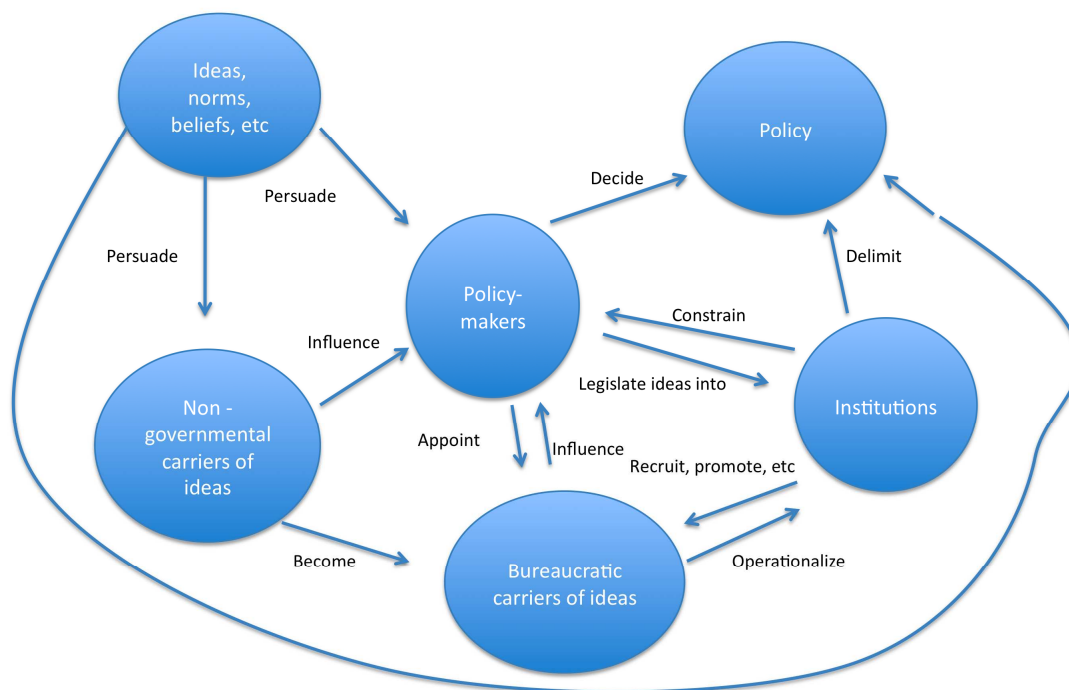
Ideas, norms, beliefs, etc

Policy

Persuade

Decide

Persuade

Policy-makers

Delimit

Constrain

Influence

Legislate ideas into

Non - governmental carriers of ideas

Institutions

Appoint

Influence

Recruit, promote, etc

Become

Bureaucratic carriers of ideas

Operationalize